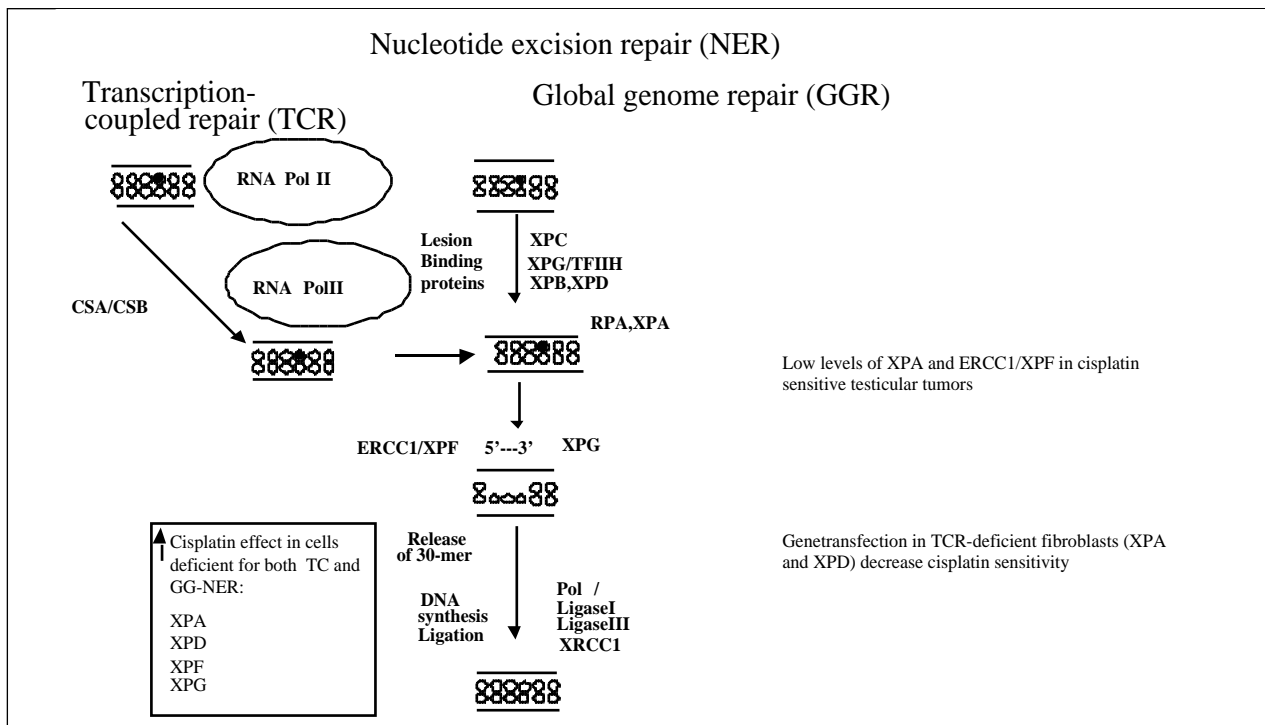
Nucleotide excision repair (NER)

Transcription-coupled repair (TCR)

Global genome repair (GGR)

RNA Pol II

RNA PolII

CSA/CSB

Lesion Binding proteins

XPC
XPG/TFIIH
XPB,XPD

RPA,XPA

Low levels of XPA and ERCC1/XPF in cisplatin sensitive testicular tumors

ERCC1/XPF 5'---3' XPG

Release of 30-mer

DNA synthesis Ligation

Pol /
LigaseI
LigaseIII
XRCC1

Genetransfection in TCR-deficient fibroblasts (XPA and XPD) decrease cisplatin sensitivity

↑ Cisplatin effect in cells deficient for both TC and GG-NER:

XPA
XPD
XPF
XPG